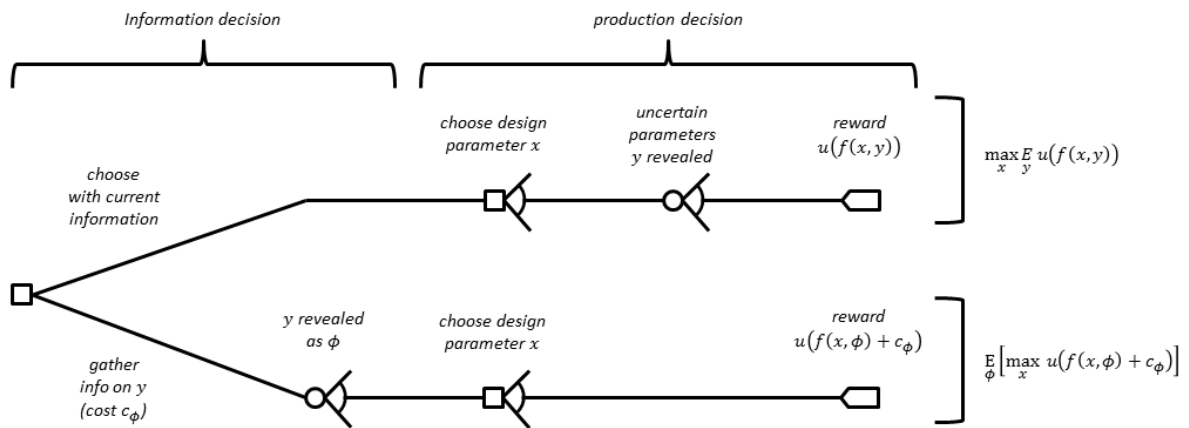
Information decision

production decision

choose with current information

choose design parameter $x$

uncertain parameters $y$ revealed

reward $u(f(x,y))$

$\max_{x} \underset{y}{E}\, u(f(x,y))$

gather info on $y$ (cost $c_{\phi}$)

$y$ revealed as $\phi$

choose design parameter $x$

reward $u(f(x,\phi)+c_{\phi})$

$\underset{\phi}{E}\left[\max_{x} u(f(x,\phi)+c_{\phi})\right]$